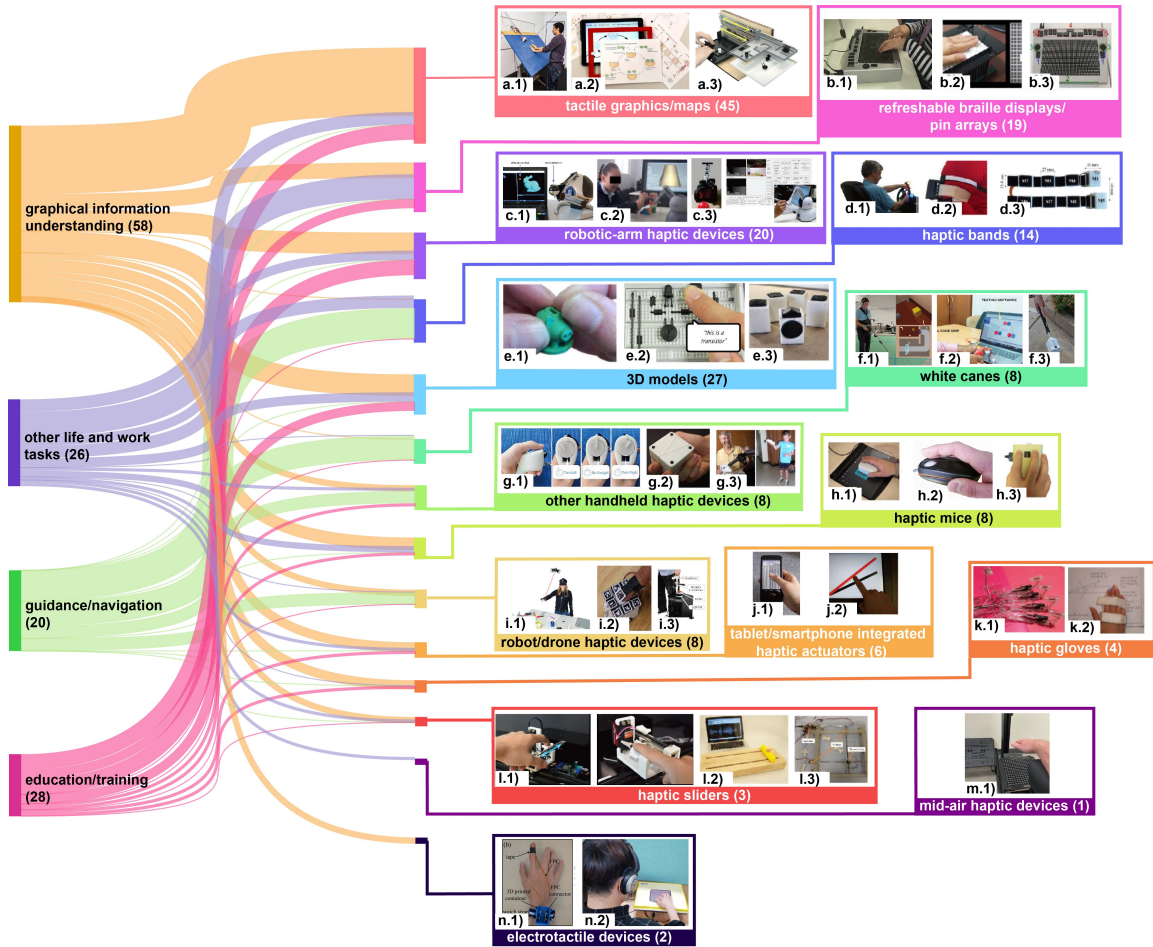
graphical information understanding (58)

other life and work tasks (26)

guidance/navigation (20)

education/training (28)

a.1) a.2) a.3)
tactile graphics/maps (45)

b.1) b.2) b.3)
refreshable braille displays/ pin arrays (19)

c.1) c.2) c.3)
robotic-arm haptic devices (20)

d.1) d.2) d.3)
haptic bands (14)

e.1) e.2) "this is a transistor" e.3)
3D models (27)

f.1) f.2) f.3)
white canes (8)

g.1) g.2) g.3)
other handheld haptic devices (8)

h.1) h.2) h.3)
haptic mice (8)

i.1) i.2) i.3)
robot/drone haptic devices (8)

j.1) j.2)
tablet/smartphone integrated haptic actuators (6)

k.1) k.2)
haptic gloves (4)

l.1) l.2) l.3)
haptic sliders (3)

m.1)
mid-air haptic devices (1)

(b) tape FPC 3D printed container FPC connector
n.1) n.2)
electrotactile devices (2)